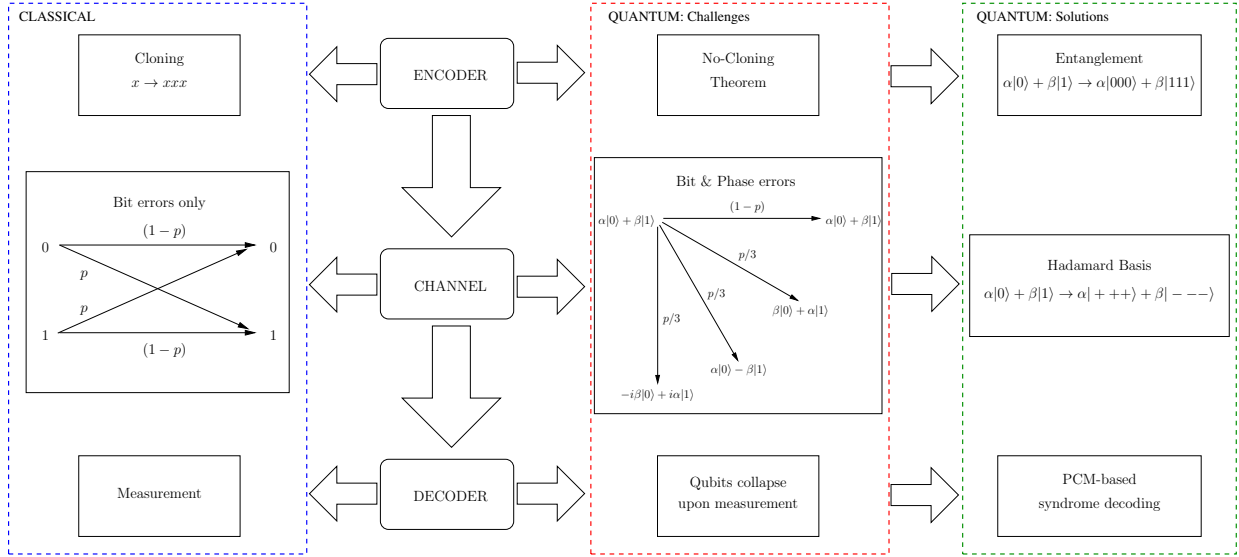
CLASSICAL

Cloning
$x \to xxx$

Bit errors only

$(1-p)$

0 0

$p$

$p$

1 1

$(1-p)$

Measurement

ENCODER

CHANNEL

DECODER

QUANTUM: Challenges

No-Cloning Theorem

Bit & Phase errors

$\alpha|0\rangle + \beta|1\rangle$

$(1-p)$

$\alpha|0\rangle + \beta|1\rangle$

$p/3$

$\beta|0\rangle + \alpha|1\rangle$

$p/3$

$\alpha|0\rangle - \beta|1\rangle$

$p/3$

$-i\beta|0\rangle + i\alpha|1\rangle$

Qubits collapse upon measurement

QUANTUM: Solutions

Entanglement
$\alpha|0\rangle + \beta|1\rangle \to \alpha|000\rangle + \beta|111\rangle$

Hadamard Basis
$\alpha|0\rangle + \beta|1\rangle \to \alpha|+++\rangle + \beta|---\rangle$

PCM-based syndrome decoding